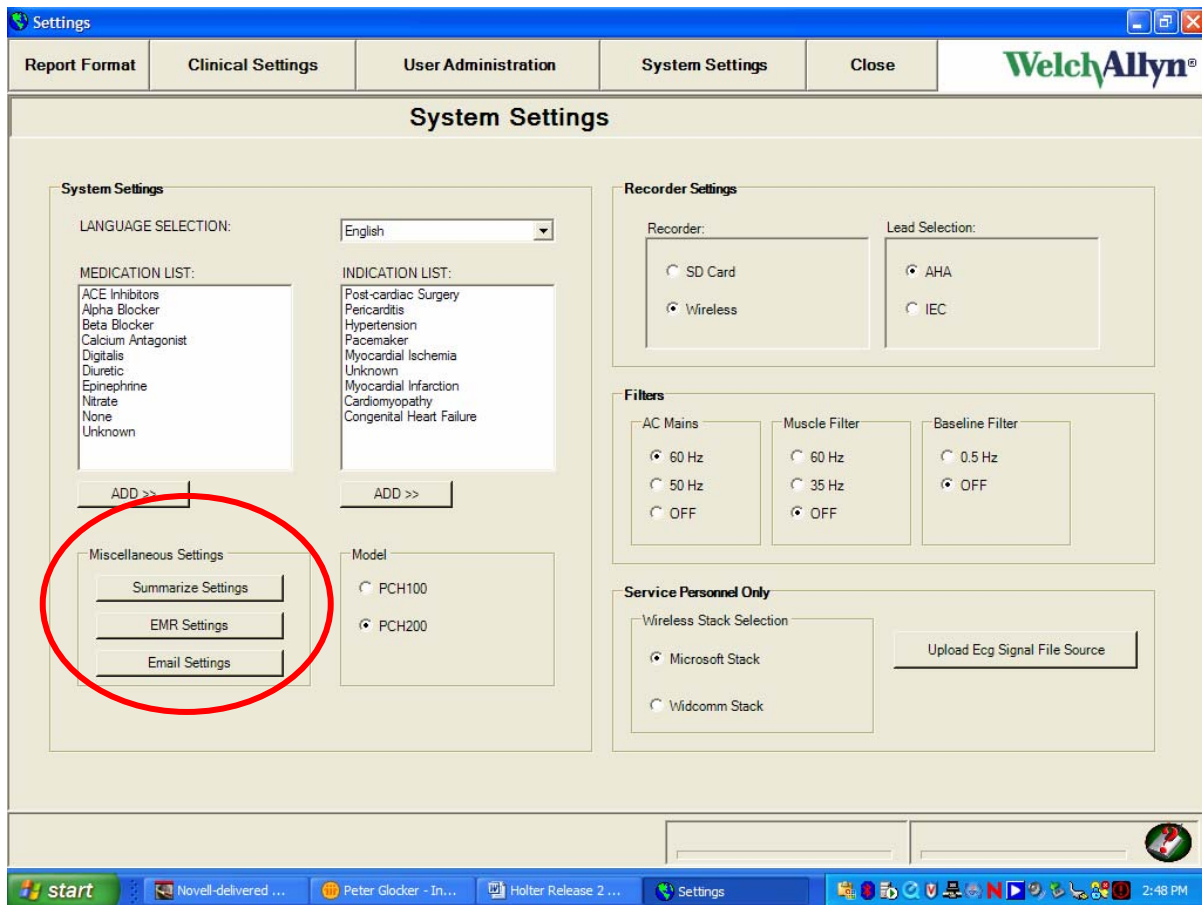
Settings

Report Format | Clinical Settings | User Administration | System Settings | Close

WelchAllyn®

System Settings

System Settings

LANGUAGE SELECTION: English

MEDICATION LIST:
ACE Inhibitors
Alpha Blocker
Beta Blocker
Calcium Antagonist
Digitalis
Diuretic
Epinephrine
Nitrate
None
Unknown

ADD >>

INDICATION LIST:
Post-cardiac Surgery
Pericarditis
Hypertension
Pacemaker
Myocardial Ischemia
Unknown
Myocardial Infarction
Cardiomyopathy
Congenital Heart Failure

ADD >>

Miscellaneous Settings
Summarize Settings
EMR Settings
Email Settings

Model
PCH100
PCH200

Recorder Settings

Recorder:
SD Card
Wireless

Lead Selection:
AHA
IEC

Filters

AC Mains
60 Hz
50 Hz
OFF

Muscle Filter
60 Hz
35 Hz
OFF

Baseline Filter
0.5 Hz
OFF

Service Personnel Only

Wireless Stack Selection
Microsoft Stack
Widcomm Stack

Upload Ecg Signal File Source

start | Novell-delivered ... | Peter Glocker - In... | Holter Release 2 ... | Settings | 2:48 PM